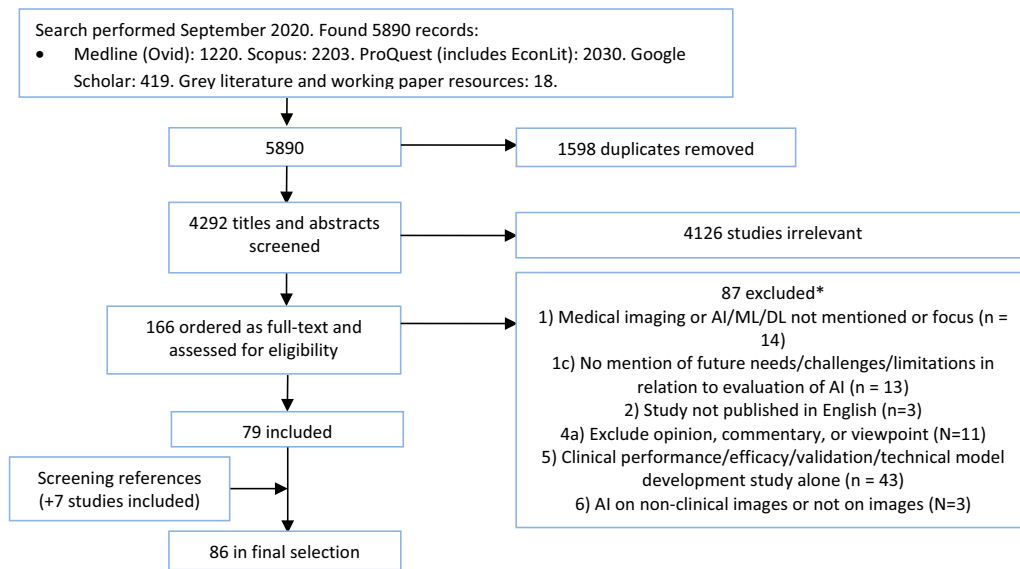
Search performed September 2020. Found 5890 records:

- Medline (Ovid): 1220. Scopus: 2203. ProQuest (includes EconLit): 2030. Google Scholar: 419. Grey literature and working paper resources: 18.

5890

1598 duplicates removed

4292 titles and abstracts screened

4126 studies irrelevant

166 ordered as full-text and assessed for eligibility

87 excluded*
1) Medical imaging or AI/ML/DL not mentioned or focus (n = 14)
1c) No mention of future needs/challenges/limitations in relation to evaluation of AI (n = 13)
2) Study not published in English (n=3)
4a) Exclude opinion, commentary, or viewpoint (N=11)
5) Clinical performance/efficacy/validation/technical model development study alone (n = 43)
6) AI on non-clinical images or not on images (N=3)

79 included

Screening references (+7 studies included)

86 in final selection